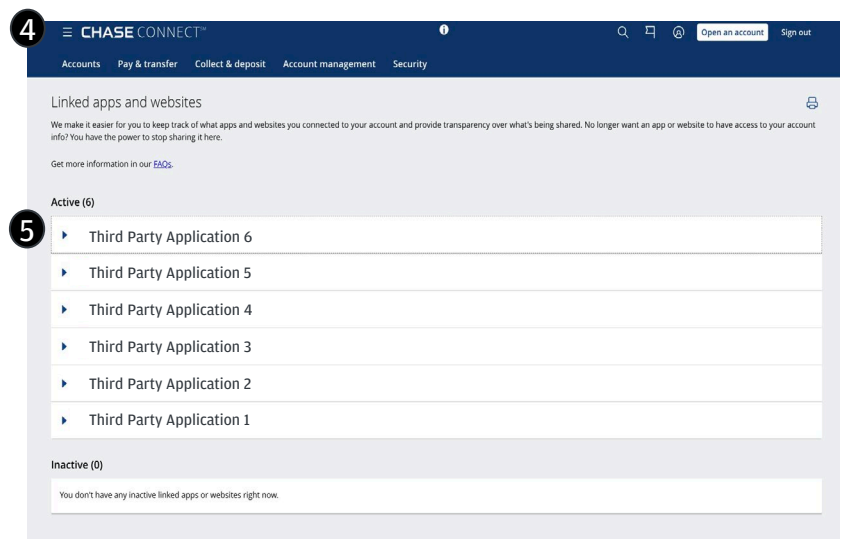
4

CHASE CONNECT™

Open an account

Sign out

Accounts Pay & transfer Collect & deposit Account management Security

Linked apps and websites

We make it easier for you to keep track of what apps and websites you connected to your account and provide transparency over what's being shared. No longer want an app or website to have access to your account info? You have the power to stop sharing it here.

Get more information in our FAQs.

Active (6)

5

Third Party Application 6

Third Party Application 5

Third Party Application 4

Third Party Application 3

Third Party Application 2

Third Party Application 1

Inactive (0)

You don't have any inactive linked apps or websites right now.